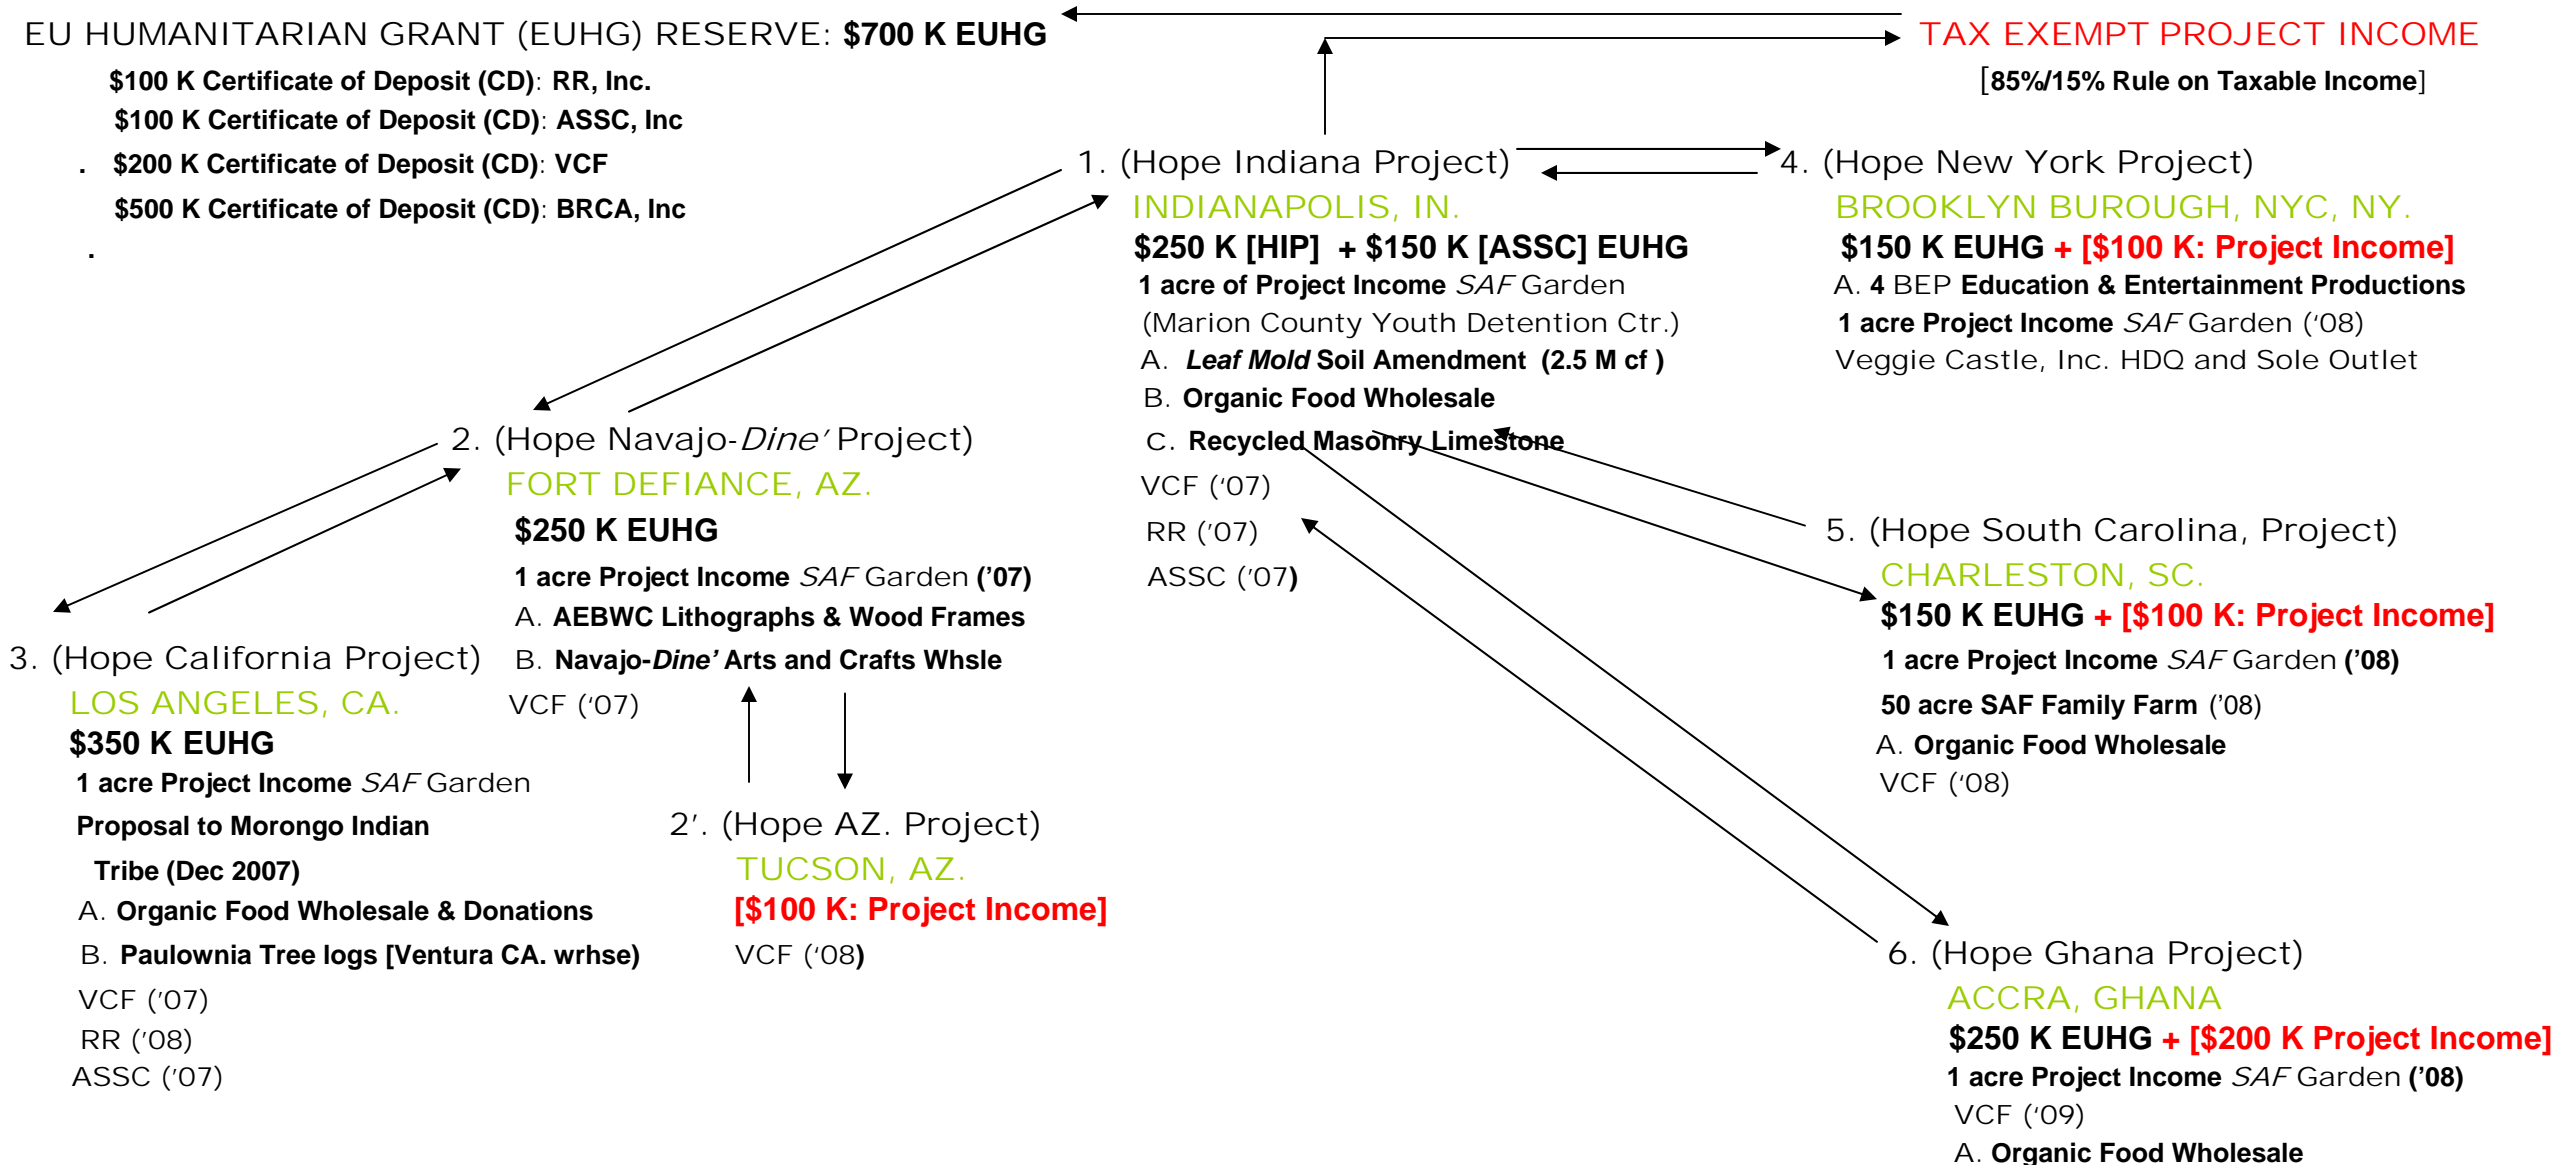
EU HUMANITARIAN GRANT (EUHG) RESERVE: $700 K EUHG

$100 K Certificate of Deposit (CD): RR, Inc.
$100 K Certificate of Deposit (CD): ASSC, Inc
. $200 K Certificate of Deposit (CD): VCF
$500 K Certificate of Deposit (CD): BRCA, Inc
.

TAX EXEMPT PROJECT INCOME
[85%/15% Rule on Taxable Income]

1. (Hope Indiana Project)
INDIANAPOLIS, IN.
$250 K [HIP] + $150 K [ASSC] EUHG
1 acre of Project Income SAF Garden
(Marion County Youth Detention Ctr.)
A. Leaf Mold Soil Amendment (2.5 M cf )
B. Organic Food Wholesale
C. Recycled Masonry Limestone
VCF ('07)
RR ('07)
ASSC ('07)

4. (Hope New York Project)
BROOKLYN BUROUGH, NYC, NY.
$150 K EUHG + [$100 K: Project Income]
A. 4 BEP Education & Entertainment Productions
1 acre Project Income SAF Garden ('08)
Veggie Castle, Inc. HDQ and Sole Outlet

2. (Hope Navajo-Dine' Project)
FORT DEFIANCE, AZ.
$250 K EUHG
1 acre Project Income SAF Garden ('07)
A. AEBWC Lithographs & Wood Frames
B. Navajo-Dine' Arts and Crafts Whsle
VCF ('07)

5. (Hope South Carolina, Project)
CHARLESTON, SC.
$150 K EUHG + [$100 K: Project Income]
1 acre Project Income SAF Garden ('08)
50 acre SAF Family Farm ('08)
A. Organic Food Wholesale
VCF ('08)

3. (Hope California Project)
LOS ANGELES, CA.
$350 K EUHG
1 acre Project Income SAF Garden
Proposal to Morongo Indian
Tribe (Dec 2007)
A. Organic Food Wholesale & Donations
B. Paulownia Tree logs [Ventura CA. wrhse)
VCF ('07)
RR ('08)
ASSC ('07)

2'. (Hope AZ. Project)
TUCSON, AZ.
[$100 K: Project Income]
VCF ('08)

6. (Hope Ghana Project)
ACCRA, GHANA
$250 K EUHG + [$200 K Project Income]
1 acre Project Income SAF Garden ('08)
VCF ('09)
A. Organic Food Wholesale